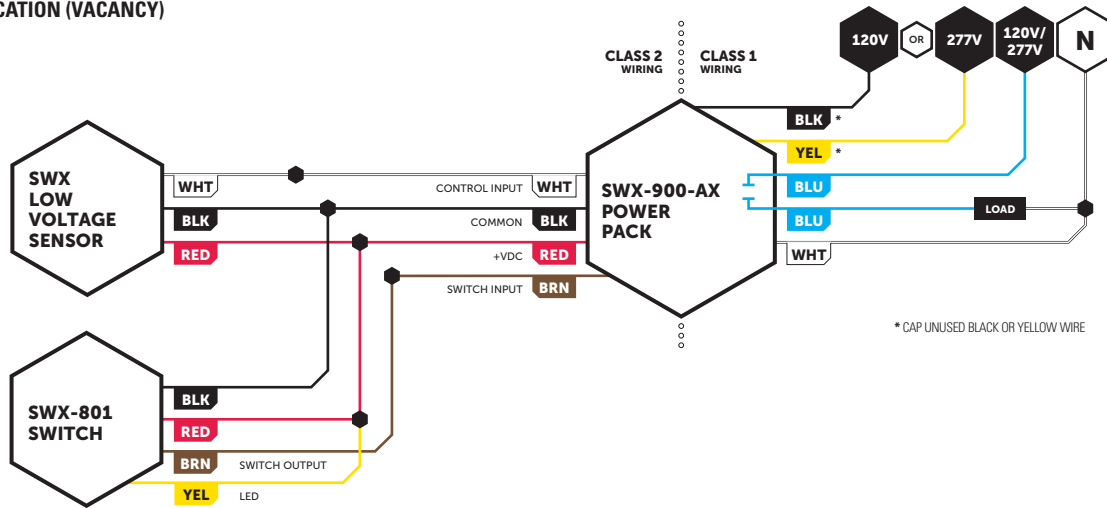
CATION (VACANCY)

CLASS 2 WIRING
CLASS 1 WIRING

120V
OR
277V
120V/ 277V
N

SWX LOW VOLTAGE SENSOR
WHT
BLK
RED

CONTROL INPUT
WHT
COMMON
BLK
+VDC
RED
SWITCH INPUT
BRN

SWX-900-AX POWER PACK

BLK *
YEL *
BLU
BLU
LOAD
WHT

* CAP UNUSED BLACK OR YELLOW WIRE

SWX-801 SWITCH
BLK
RED
BRN
SWITCH OUTPUT
YEL
LED